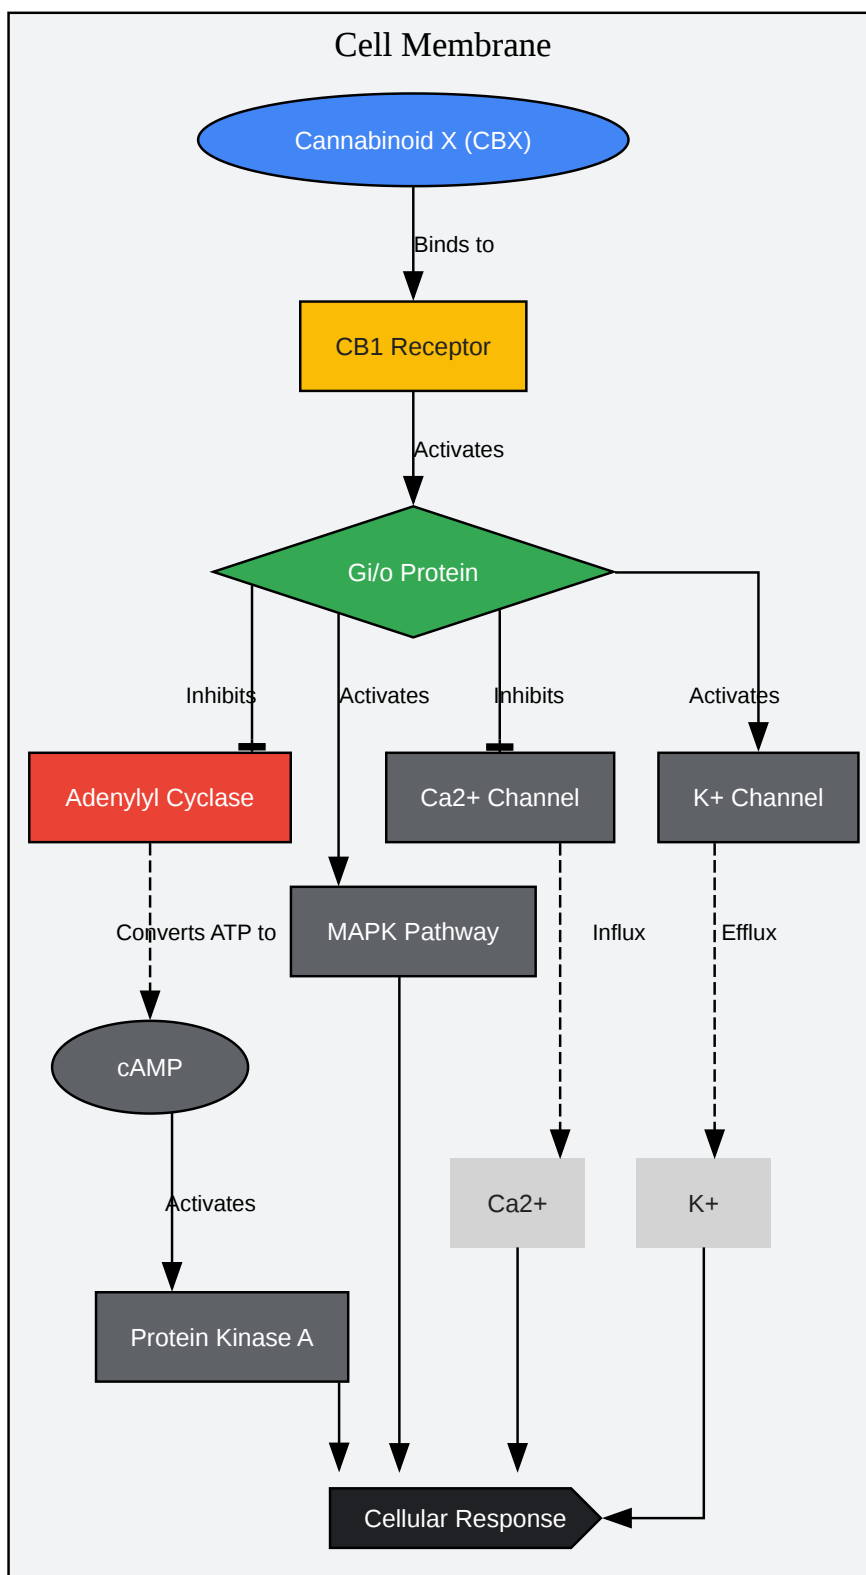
Cell Membrane

Cannabinoid X (CBX)

Binds to

CB1 Receptor

Activates

Gi/o Protein

Inhibits

Activates

Inhibits

Activates

Adenylyl Cyclase

Ca2+ Channel

K+ Channel

Converts ATP to

MAPK Pathway

Influx

Efflux

cAMP

Activates

Ca2+

K+

Protein Kinase A

Cellular Response